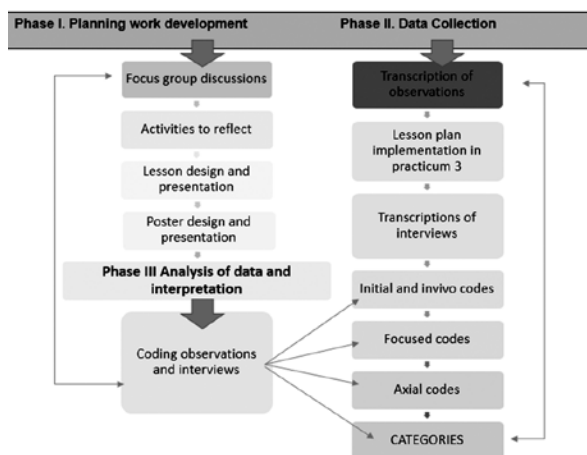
Phase I. Planning work development

Phase II. Data Collection

Focus group discussions

Activities to reflect

Lesson design and presentation

Poster design and presentation

Phase III Analysis of data and interpretation

Coding observations and interviews

Transcription of observations

Lesson plan implementation in practicum 3

Transcriptions of interviews

Initial and invivo codes

Focused codes

Axial codes

CATEGORIES